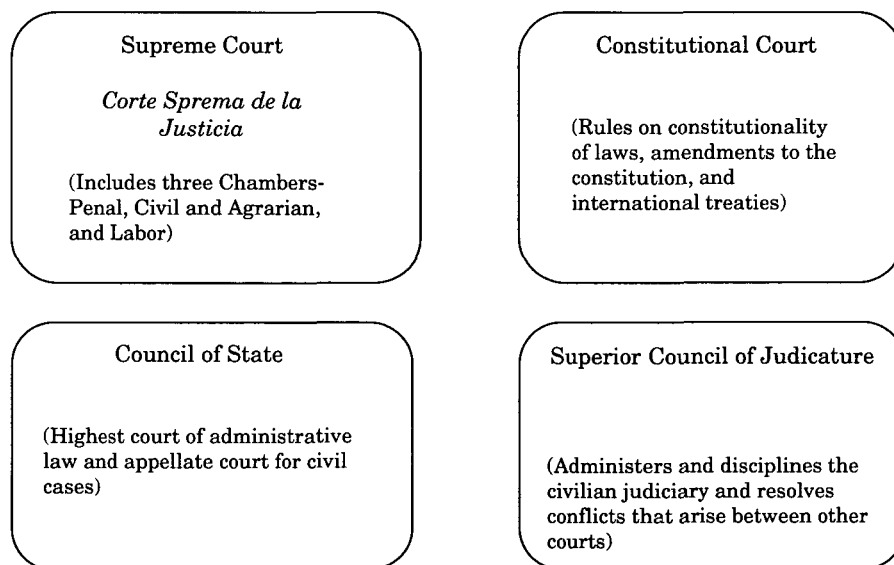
Supreme Court

*Corte Sprema de la Justicia*

(Includes three Chambers-Penal, Civil and Agrarian, and Labor)

Constitutional Court

(Rules on constitutionality of laws, amendments to the constitution, and international treaties)

Council of State

(Highest court of administrative law and appellate court for civil cases)

Superior Council of Judicature

(Administers and disciplines the civilian judiciary and resolves conflicts that arise between other courts)